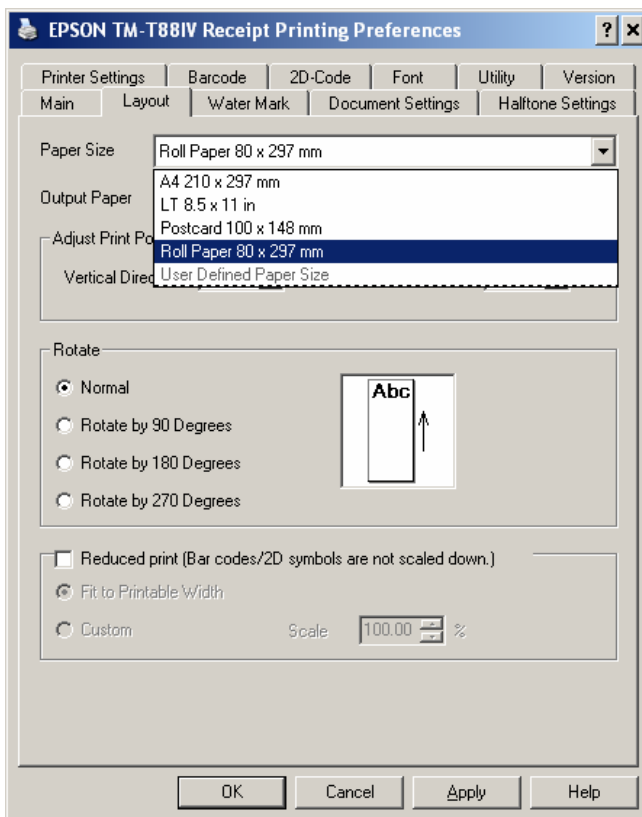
EPSON TM-T88IV Receipt Printing Preferences ? ×

Printer Settings | Barcode | 2D-Code | Font | Utility | Version
Main | Layout | Water Mark | Document Settings | Halftone Settings

Paper Size Roll Paper 80 x 297 mm

A4 210 x 297 mm
LT 8.5 x 11 in
Postcard 100 x 148 mm
Roll Paper 80 x 297 mm
User Defined Paper Size

Output Paper

Adjust Print Po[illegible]

Vertical Direc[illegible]

Rotate

Normal

Rotate by 90 Degrees

Rotate by 180 Degrees

Rotate by 270 Degrees

Abc

Reduced print (Bar codes/2D symbols are not scaled down.)

Fit to Printable Width

Custom Scale 100.00 %

OK Cancel Apply Help